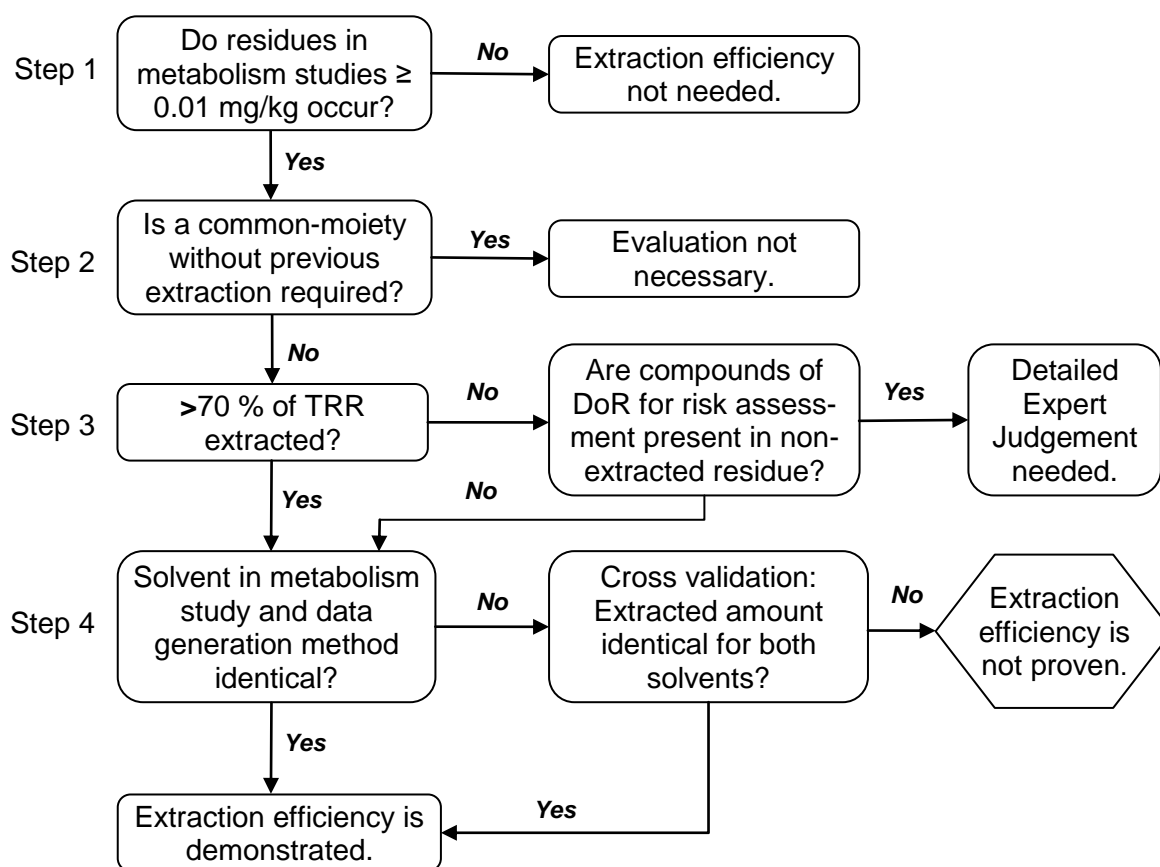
Step 1

Do residues in metabolism studies ≥ 0.01 mg/kg occur?

No

Extraction efficiency not needed.

Yes

Step 2

Is a common-moiety without previous extraction required?

Yes

Evaluation not necessary.

No

Step 3

>70 % of TRR extracted?

No

Are compounds of DoR for risk assessment present in non-extracted residue?

Yes

Detailed Expert Judgement needed.

Yes

No

Step 4

Solvent in metabolism study and data generation method identical?

No

Cross validation: Extracted amount identical for both solvents?

No

Extraction efficiency is not proven.

Yes

Yes

Extraction efficiency is demonstrated.